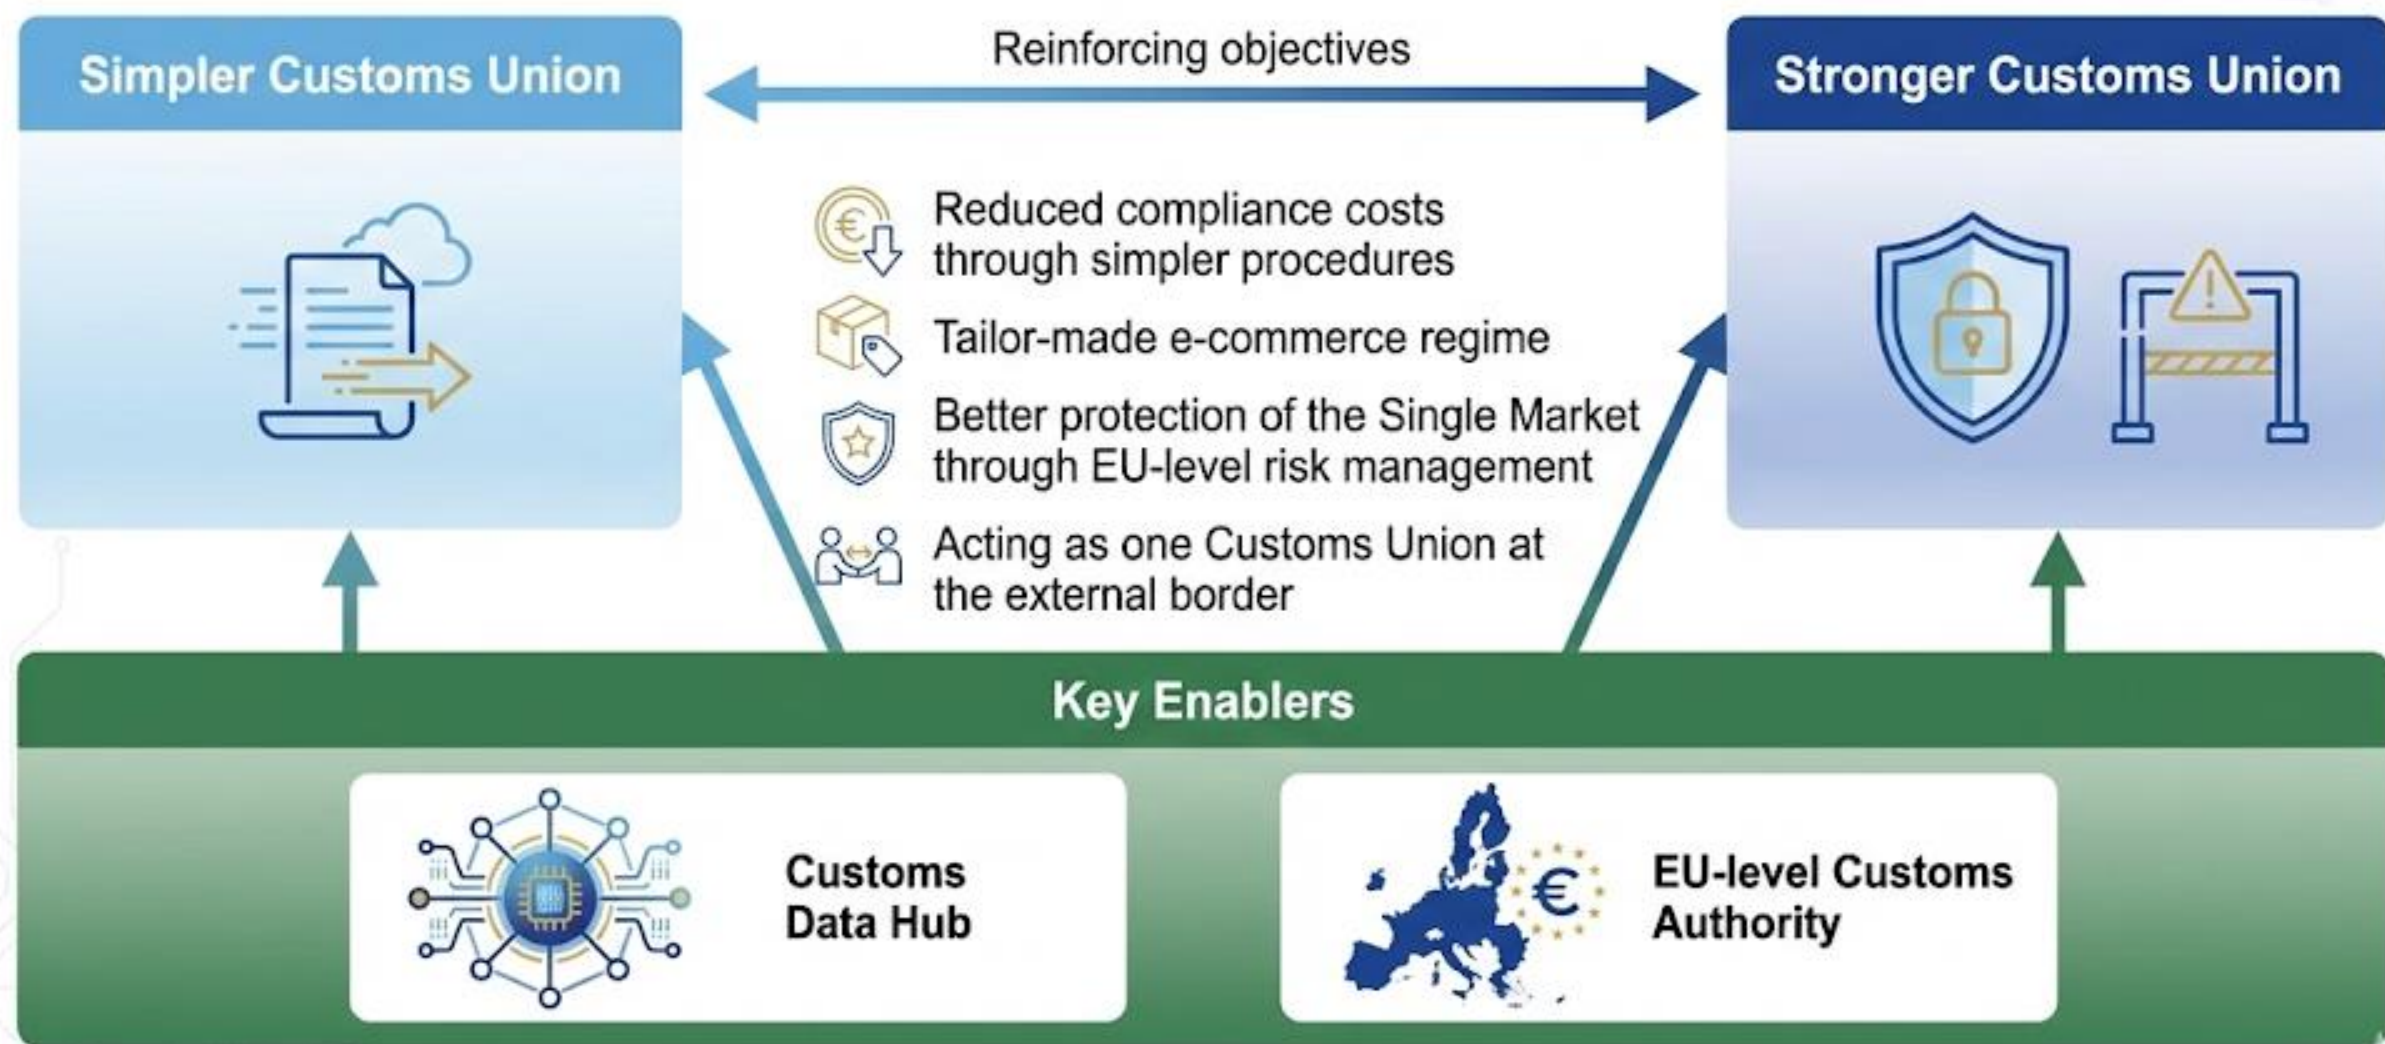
Simpler Customs Union

Reinforcing objectives

Stronger Customs Union

Reduced compliance costs through simpler procedures

Tailor-made e-commerce regime

Better protection of the Single Market through EU-level risk management

Acting as one Customs Union at the external border

Key Enablers

Customs Data Hub

EU-level Customs Authority